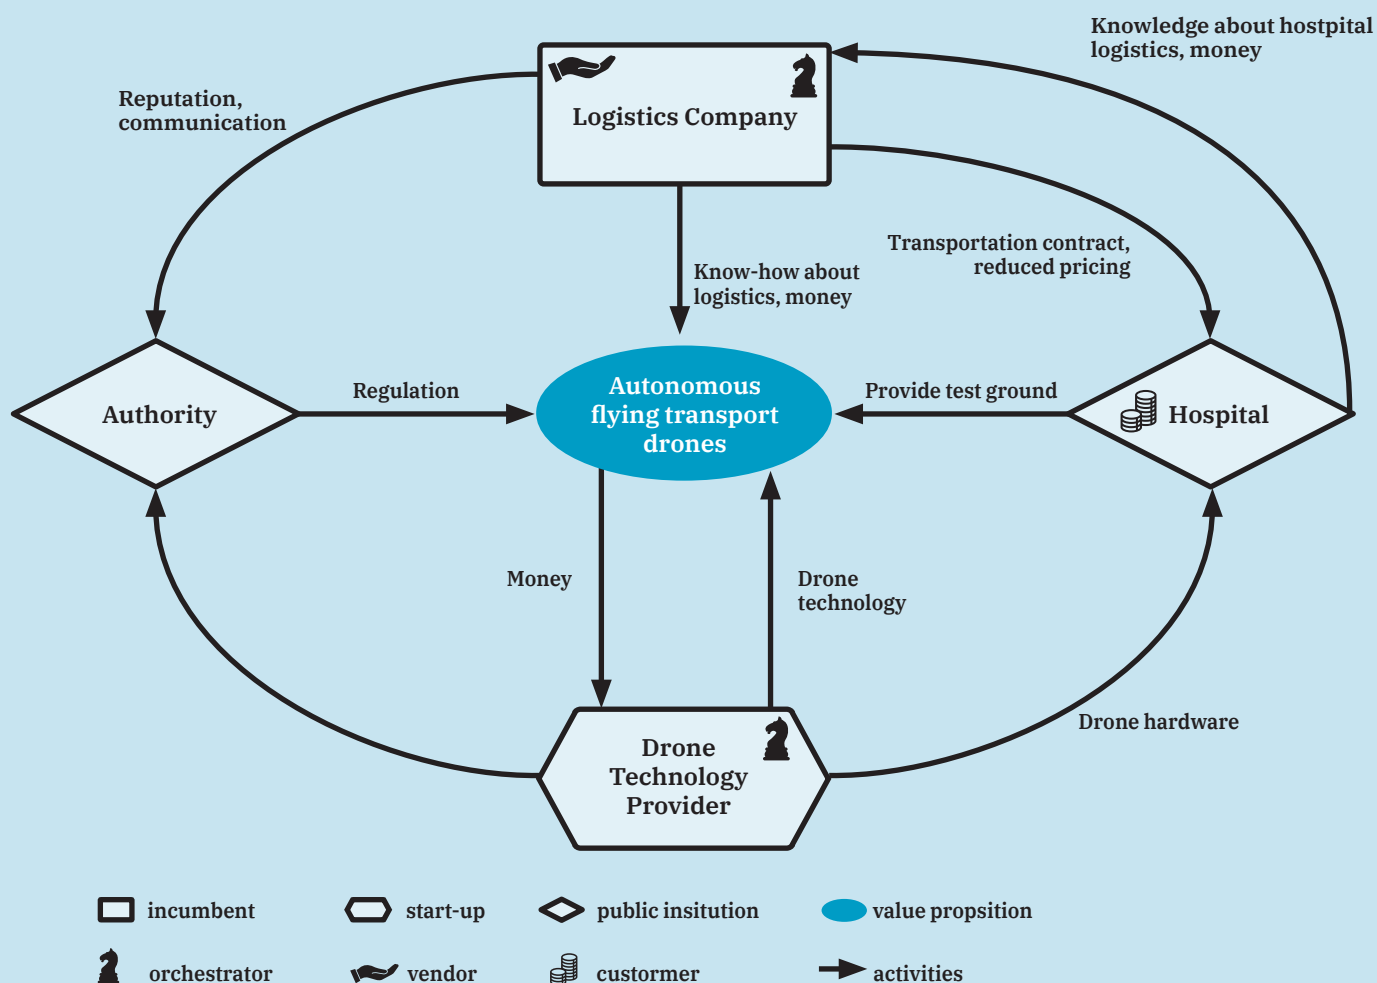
Knowledge about hostpital logistics, money

Reputation, communication

Logistics Company

Transportation contract, reduced pricing

Know-how about logistics, money

Authority

Regulation

Autonomous flying transport drones

Provide test ground

Hospital

Money

Drone technology

Drone hardware

Drone Technology Provider

incumbent

start-up

public insitution

value propsition

orchestrator

vendor

custormer

activities